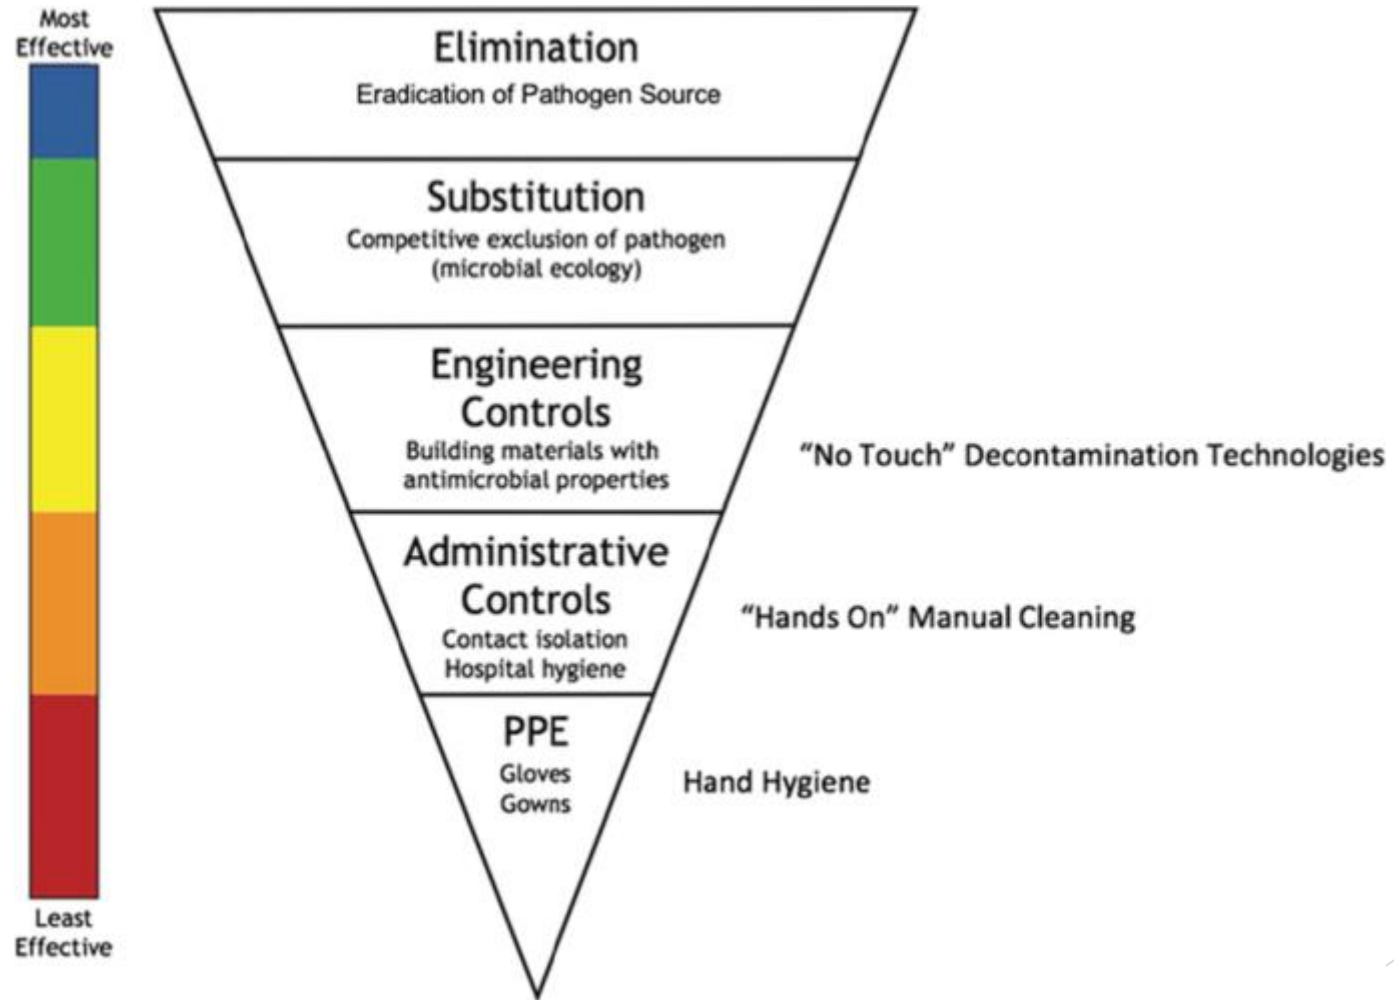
Most Effective

Least Effective

Elimination
Eradication of Pathogen Source

Substitution
Competitive exclusion of pathogen (microbial ecology)

Engineering Controls
Building materials with antimicrobial properties

"No Touch" Decontamination Technologies

Administrative Controls
Contact isolation
Hospital hygiene

"Hands On" Manual Cleaning

PPE
Gloves
Gowns

Hand Hygiene